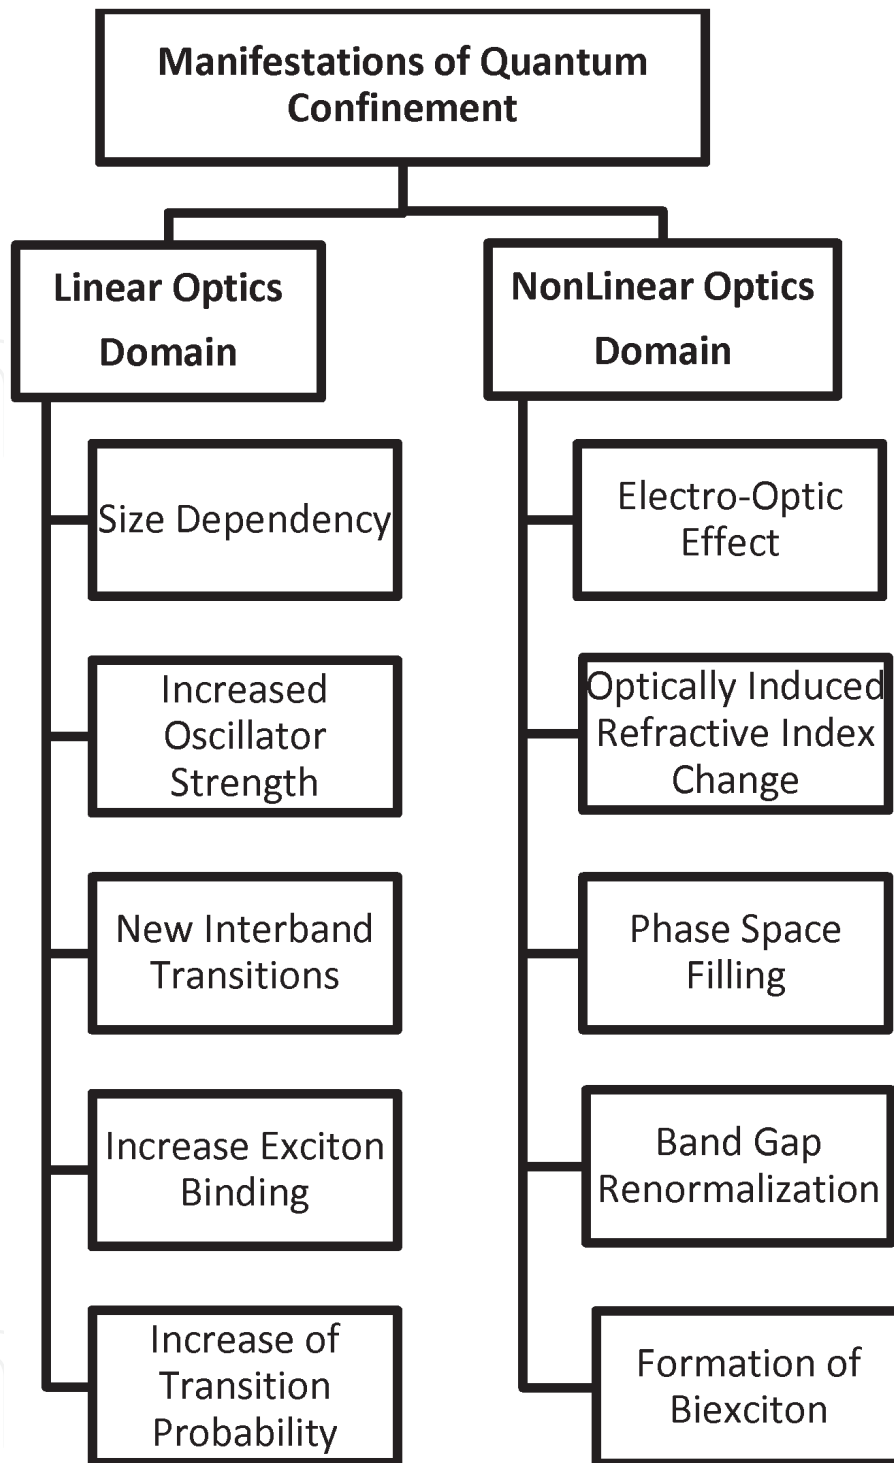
Manifestations of Quantum Confinement

Linear Optics Domain

Size Dependency

Increased Oscillator Strength

New Interband Transitions

Increase Exciton Binding

Increase of Transition Probability

NonLinear Optics Domain

Electro-Optic Effect

Optically Induced Refractive Index Change

Phase Space Filling

Band Gap Renormalization

Formation of Biexciton